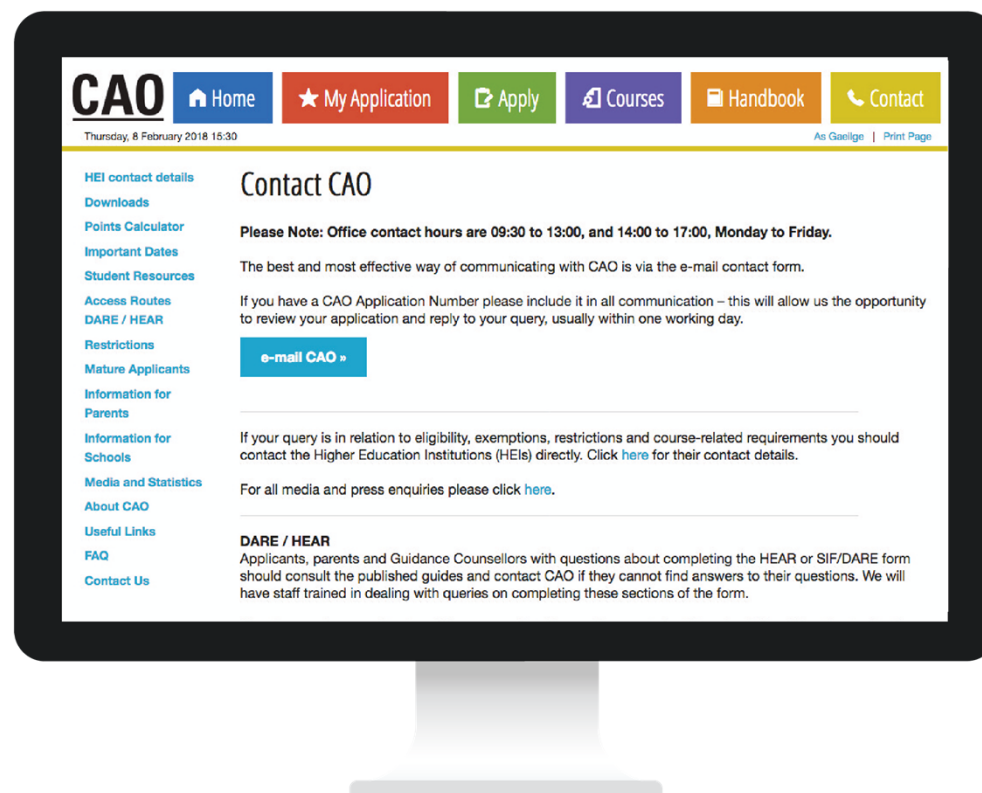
CAO

Home

My Application

Apply

Courses

Handbook

Contact

Thursday, 8 February 2018 15:30

As Gaeilge | Print Page

HEI contact details
Downloads
Points Calculator
Important Dates
Student Resources
Access Routes DARE / HEAR
Restrictions
Mature Applicants
Information for Parents
Information for Schools
Media and Statistics
About CAO
Useful Links
FAQ
Contact Us

Contact CAO

Please Note: Office contact hours are 09:30 to 13:00, and 14:00 to 17:00, Monday to Friday.

The best and most effective way of communicating with CAO is via the e-mail contact form.

If you have a CAO Application Number please include it in all communication – this will allow us the opportunity to review your application and reply to your query, usually within one working day.

e-mail CAO »

If your query is in relation to eligibility, exemptions, restrictions and course-related requirements you should contact the Higher Education Institutions (HEIs) directly. Click here for their contact details.

For all media and press enquiries please click here.

DARE / HEAR
Applicants, parents and Guidance Counsellors with questions about completing the HEAR or SIF/DARE form should consult the published guides and contact CAO if they cannot find answers to their questions. We will have staff trained in dealing with queries on completing these sections of the form.